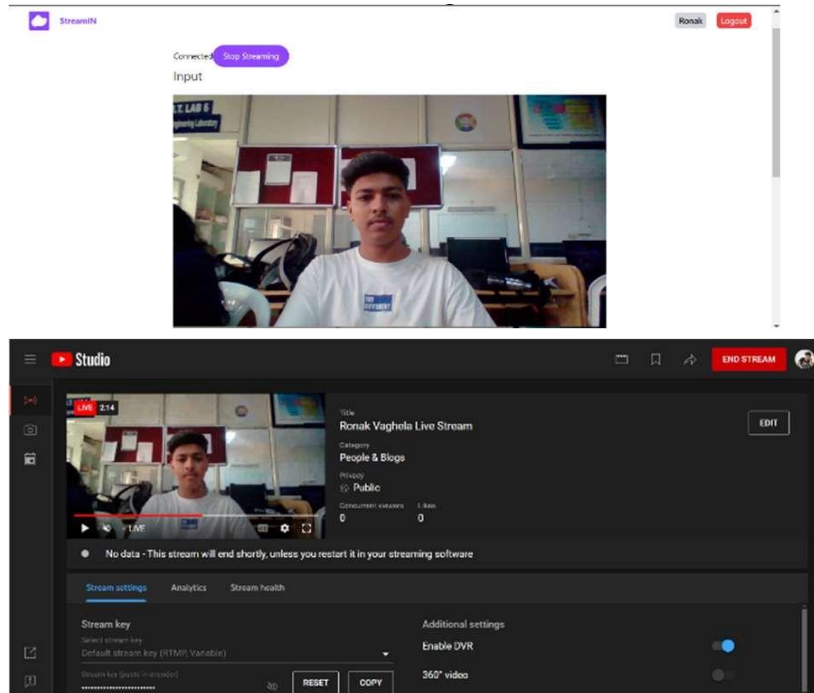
StreamIN

Ronak Logout

Connected Stop Streaming

Input

T LAB 6

Studio

END STREAM

LIVE 2:14

LIVE

Title
Ronak Vaghela Live Stream

Category
People & Blogs

Privacy
Public

Concurrent viewers
0

Likes
0

EDIT

No data - This stream will end shortly, unless you restart it in your streaming software

Stream settings Analytics Stream health

Stream key
Select stream key
Default stream key (RTMP, Variable)

Stream key (paste in encoder)
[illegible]

RESET COPY

Additional settings
Enable DVR
360° video